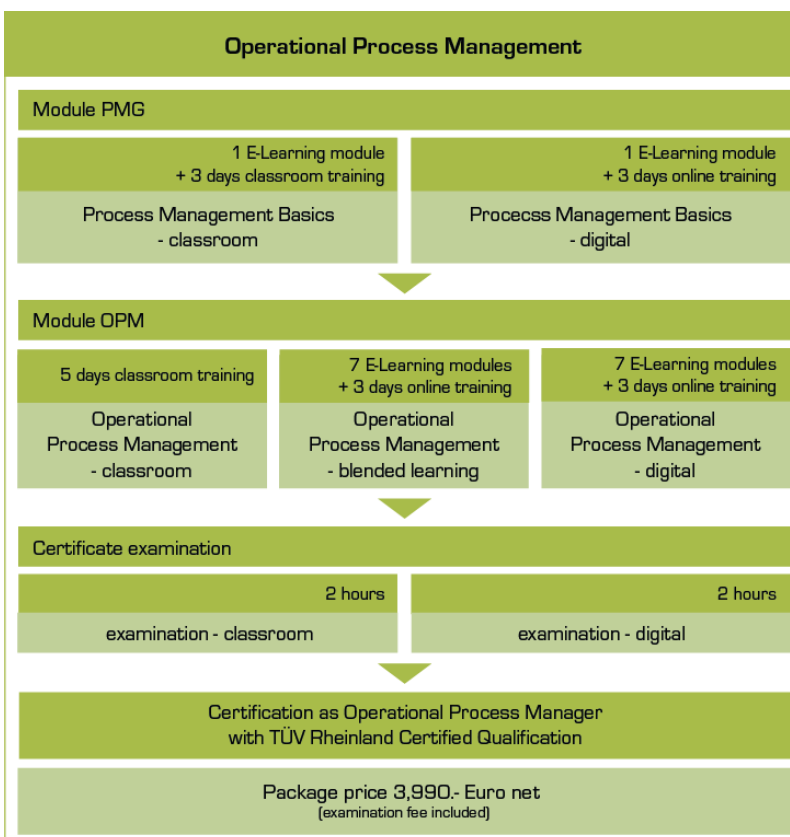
Operational Process Management

Module PMG

1 E-Learning module
+ 3 days classroom training

Process Management Basics
- classroom

1 E-Learning module
+ 3 days online training

Procecss Management Basics
- digital

Module OPM

5 days classroom training

Operational
Process Management
- classroom

7 E-Learning modules
+ 3 days online training

Operational
Process Management
- blended learning

7 E-Learning modules
+ 3 days online training

Operational
Process Management
- digital

Certificate examination

2 hours

examination - classroom

2 hours

examination - digital

Certification as Operational Process Manager
with TÜV Rheinland Certified Qualification

Package price 3,990.- Euro net
(examination fee included)